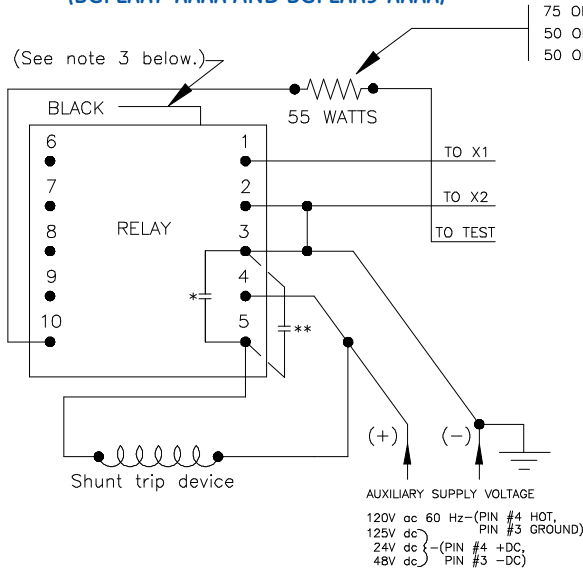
(DGFLAAT-XXXX AND DGFLAAS-XXXX)

75 O
50 O
50 O

(See note 3 below.)

BLACK

55 WATTS

6
7
8
9
10

1
2
3
4
5

RELAY

TO X1
TO X2
TO TEST

*
**

(+)
(−)

Shunt trip device

AUXILIARY SUPPLY VOLTAGE

120V ac 60 Hz−(PIN #4 HOT, PIN #3 GROUND)
125V dc
24V dc
48V dc
−(PIN #4 +DC, PIN #3 −DC)